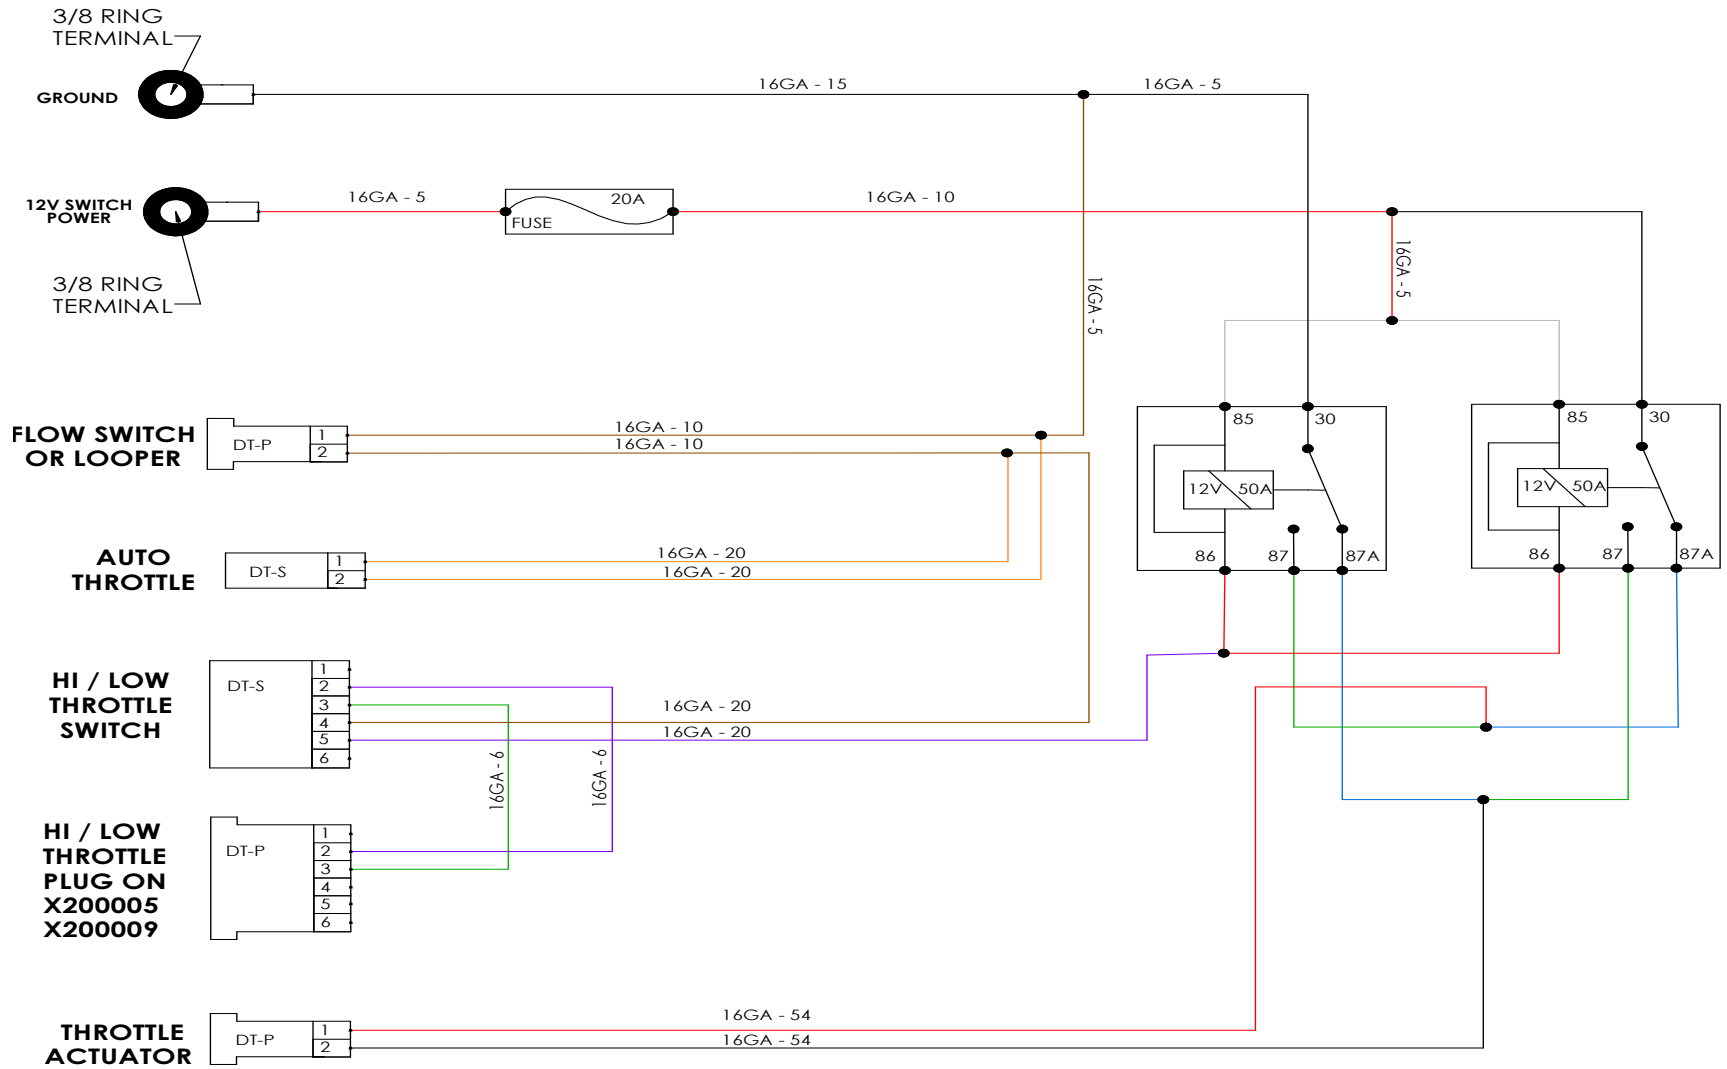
3/8 RING TERMINAL

GROUND

16GA - 15

16GA - 5

12V SWITCH POWER

16GA - 5

20A

FUSE

16GA - 10

3/8 RING TERMINAL

16GA - 5

16GA - 5

FLOW SWITCH OR LOOPER

DT-P

1
2

16GA - 10
16GA - 10

85 30

12V 50A

86 87 87A

85 30

12V 50A

86 87 87A

AUTO THROTTLE

DT-S

1
2

16GA - 20
16GA - 20

HI / LOW THROTTLE SWITCH

DT-S

1
2
3
4
5
6

16GA - 20
16GA - 20

16GA - 6

16GA - 6

HI / LOW THROTTLE PLUG ON X200005 X200009

DT-P

1
2
3
4
5
6

THROTTLE ACTUATOR

DT-P

1
2

16GA - 54
16GA - 54